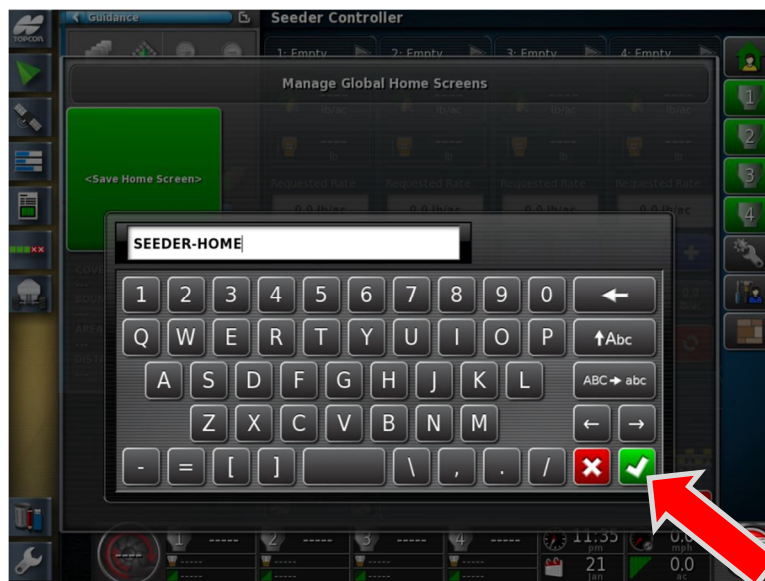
TOPCON

Guidance

Seeder Controller

1: Empty

2: Empty

3: Empty

4: Empty

Manage Global Home Screens

<Save Home Screen>

Requested Rate

Requested Rate

Requested Rate

Requested Rate

SEEDER-HOME

1 2 3 4 5 6 7 8 9 0 ←

Q W E R T Y U I O P ↑Abc

A S D F G H J K L ABC→abc

Z X C V B N M ← →

- = [ ] \ , . /

1

2

3

4

11:35 pm

21 Jan

0.0 mph

0.0 ac